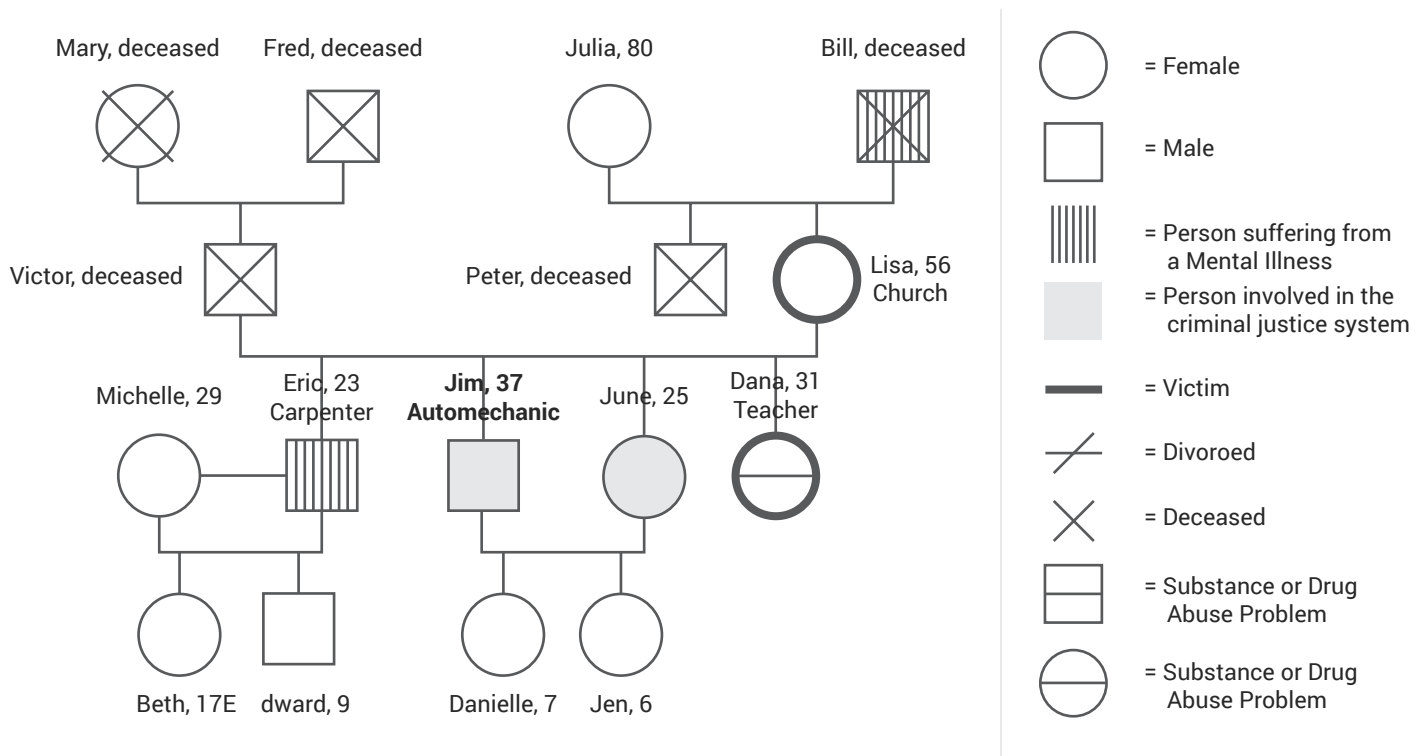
Mary, deceased

Fred, deceased

Julia, 80

Bill, deceased

Victor, deceased

Peter, deceased

Lisa, 56 Church

Michelle, 29

Eric, 23 Carpenter

**Jim, 37 Automechanic**

June, 25

Dana, 31 Teacher

Beth, 17E

dward, 9

Danielle, 7

Jen, 6

= Female

= Male

= Person suffering from a Mental Illness

= Person involved in the criminal justice system

= Victim

= Divoroed

= Deceased

= Substance or Drug Abuse Problem

= Substance or Drug Abuse Problem